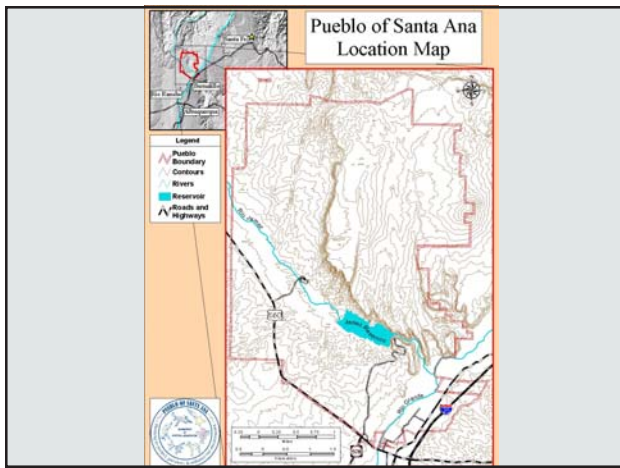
Pueblo of Santa Ana
Location Map

Santa Fe
Rio Rancho
Bernalillo
Albuquerque

Legend
Pueblo Boundary
Contours
Rivers
Reservoir
Roads and Highways

Rio Jemez
550
Jemez Canyon Reservoir
Rio Grande
25

PUEBLO OF SANTA ANA
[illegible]